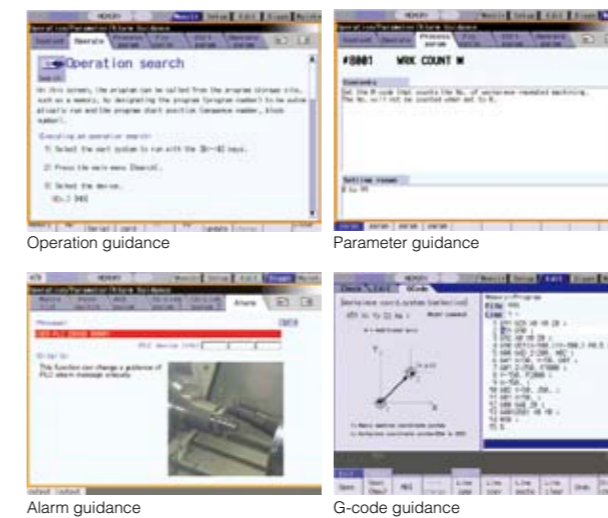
Operation search

On this screen, the program can be called from the program storage site, such as a memory, by designating the program (program number) to be automatically run and the program start position (sequence number, block number).

Executing an operation search:

1) Select the part system to run with the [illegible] keys.

2) Press the main menu [Search].

3) Select the device.

#8001 WRK COUNT M

Contents

Set the M code that counts the No. of workpiece repeated machining. The No. will not be counted when set to 0.

Setting range

0 to 99

Operation guidance

Parameter guidance

Message

This function can change a guidance of PLC alarm message uniquely

Alarms

Alarm guidance

G-code guidance